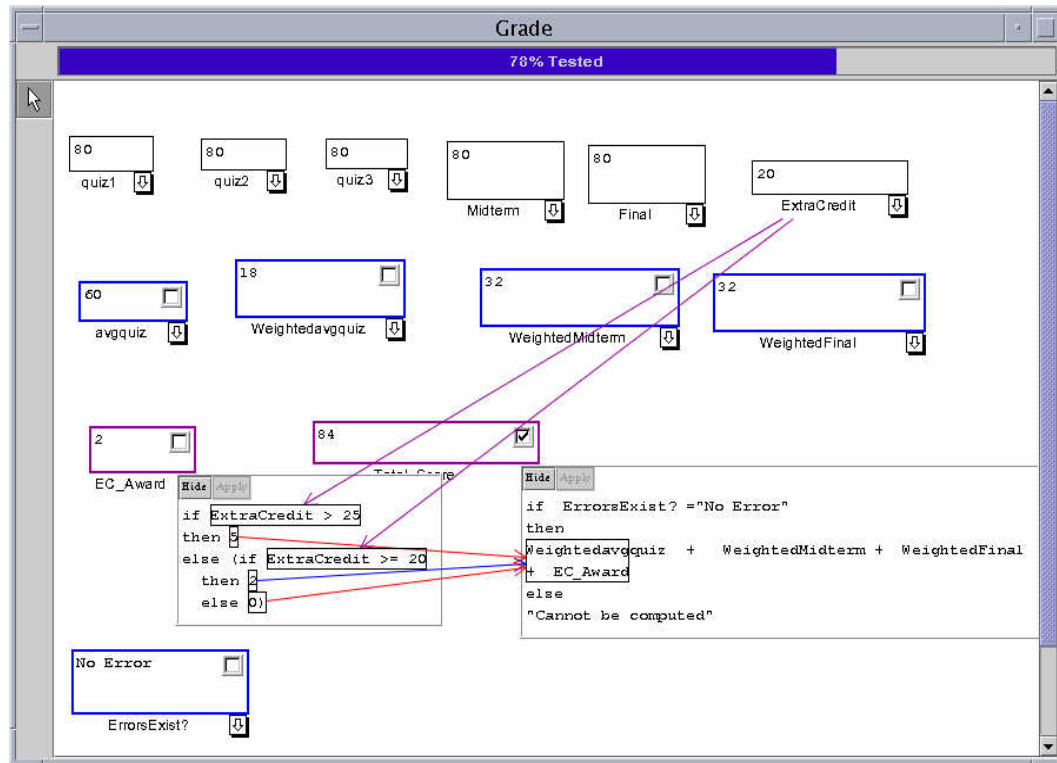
Grade

78% Tested

80
quiz1

80
quiz2

80
quiz3

80
Midterm

80
Final

20
ExtraCredit

60
avgquiz

18
Weightedavgquiz

32
WeightedMidterm

32
WeightedFinal

2
EC_Award

84
Total Score

Hide Apply
if ExtraCredit > 25
then 5
else (if ExtraCredit >= 20
then 2
else 0)

Hide Apply
if ErrorsExist? ="No Error"
then
Weightedavgquiz + WeightedMidterm + WeightedFinal
+ EC_Award
else
"Cannot be computed"

No Error
ErrorsExist?